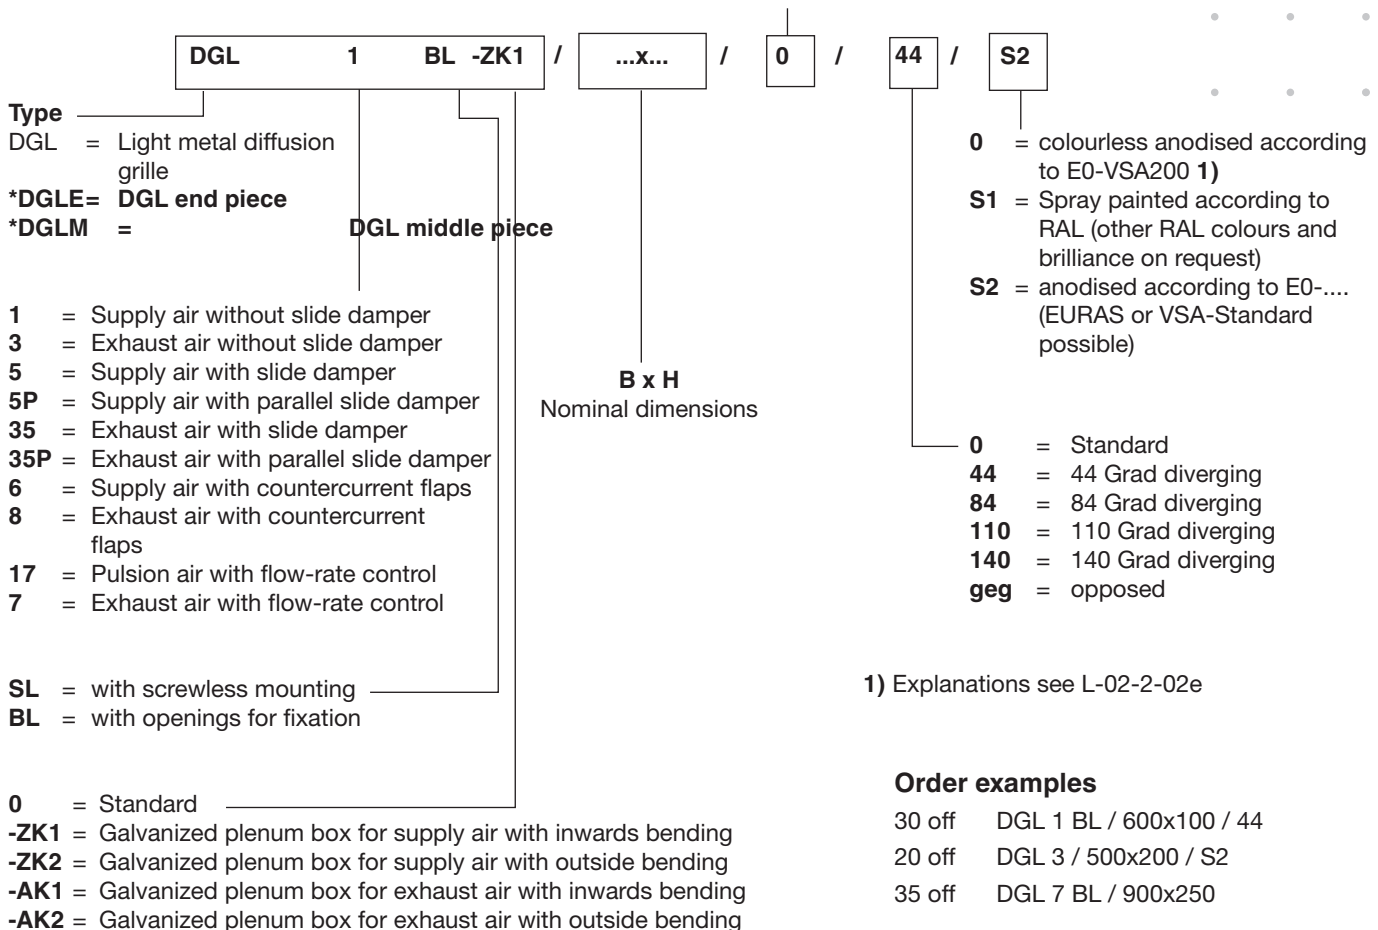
| DGL 1 BL -ZK1 | / | ...x... | / | 0 | / | 44 | / | S2 |
|---|---|---|---|---|---|---|---|---|

**Type**
DGL = Light metal diffusion grille
***DGLE= DGL end piece**
***DGLM = DGL middle piece**

**1** = Supply air without slide damper
**3** = Exhaust air without slide damper
**5** = Supply air with slide damper
**5P** = Supply air with parallel slide damper
**35** = Exhaust air with slide damper
**35P** = Exhaust air with parallel slide damper
**6** = Supply air with countercurrent flaps
**8** = Exhaust air with countercurrent flaps
**17** = Pulsion air with flow-rate control
**7** = Exhaust air with flow-rate control

**SL** = with screwless mounting
**BL** = with openings for fixation

**0** = Standard
**-ZK1** = Galvanized plenum box for supply air with inwards bending
**-ZK2** = Galvanized plenum box for supply air with outside bending
**-AK1** = Galvanized plenum box for exhaust air with inwards bending
**-AK2** = Galvanized plenum box for exhaust air with outside bending

**B x H**
Nominal dimensions

**0** = colourless anodised according to E0-VSA200 **1)**
**S1** = Spray painted according to RAL (other RAL colours and brilliance on request)
**S2** = anodised according to E0-.... (EURAS or VSA-Standard possible)

**0** = Standard
**44** = 44 Grad diverging
**84** = 84 Grad diverging
**110** = 110 Grad diverging
**140** = 140 Grad diverging
**geg** = opposed

**1)** Explanations see L-02-2-02e

**Order examples**
30 off DGL 1 BL / 600x100 / 44
20 off DGL 3 / 500x200 / S2
35 off DGL 7 BL / 900x250